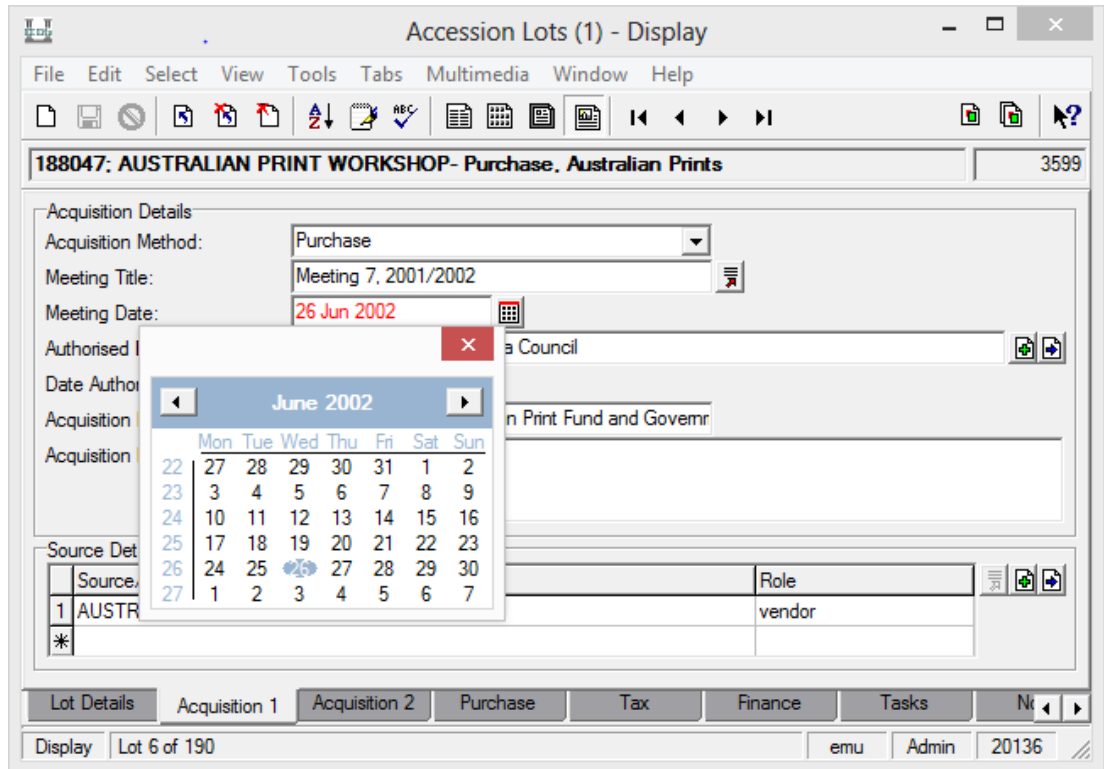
Accession Lots (1) - Display

File Edit Select View Tools Tabs Multimedia Window Help

188047: AUSTRALIAN PRINT WORKSHOP- Purchase, Australian Prints

3599

Acquisition Details

Acquisition Method: Purchase

Meeting Title: Meeting 7, 2001/2002

Meeting Date: 26 Jun 2002

Authorised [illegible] a Council

Date Author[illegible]

Acquisition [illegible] n Print Fund and Governr

Acquisition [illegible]

June 2002

| | Mon | Tue | Wed | Thu | Fri | Sat | Sun |
|---|---|---|---|---|---|---|---|
| 22 | 27 | 28 | 29 | 30 | 31 | 1 | 2 |
| 23 | 3 | 4 | 5 | 6 | 7 | 8 | 9 |
| 24 | 10 | 11 | 12 | 13 | 14 | 15 | 16 |
| 25 | 17 | 18 | 19 | 20 | 21 | 22 | 23 |
| 26 | 24 | 25 | 26 | 27 | 28 | 29 | 30 |
| 27 | 1 | 2 | 3 | 4 | 5 | 6 | 7 |

Source Det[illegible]

| | Source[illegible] | Role |
|---|---|---|
| 1 | AUSTR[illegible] | vendor |
| * | | |

Lot Details | Acquisition 1 | Acquisition 2 | Purchase | Tax | Finance | Tasks | N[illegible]

Display | Lot 6 of 190 | emu | Admin | 20136